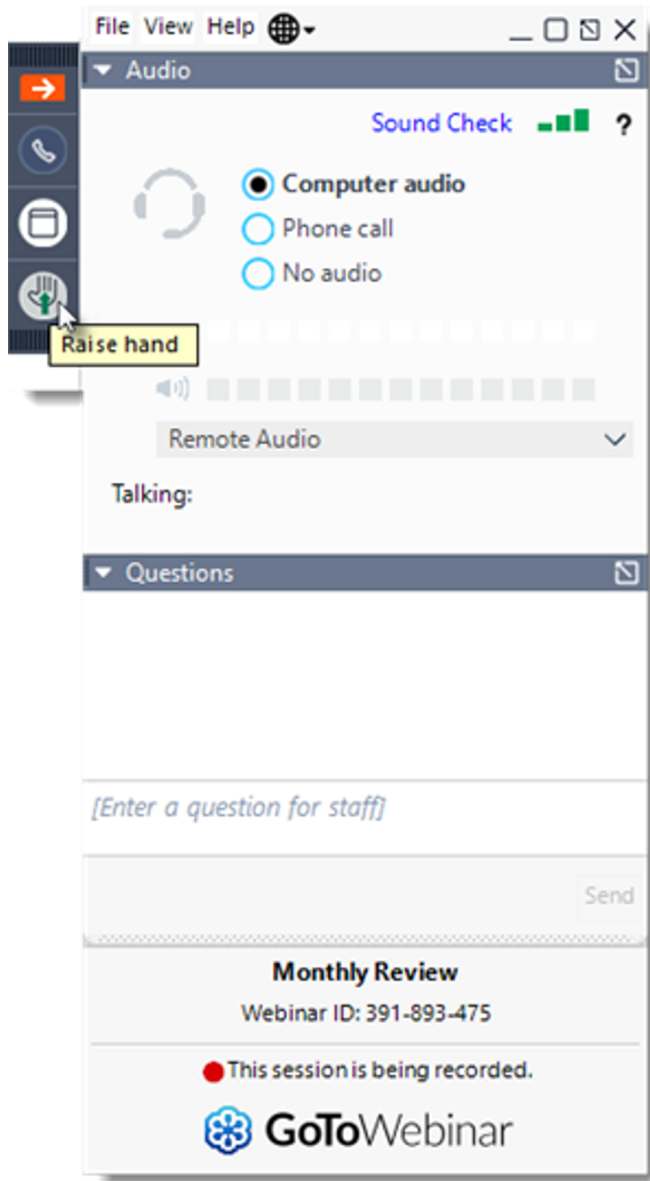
File View Help

Audio

Sound Check ?

Computer audio
Phone call
No audio

Raise hand

Remote Audio

Talking:

Questions

[Enter a question for staff]

Send

Monthly Review
Webinar ID: 391-893-475

This session is being recorded.

GoToWebinar